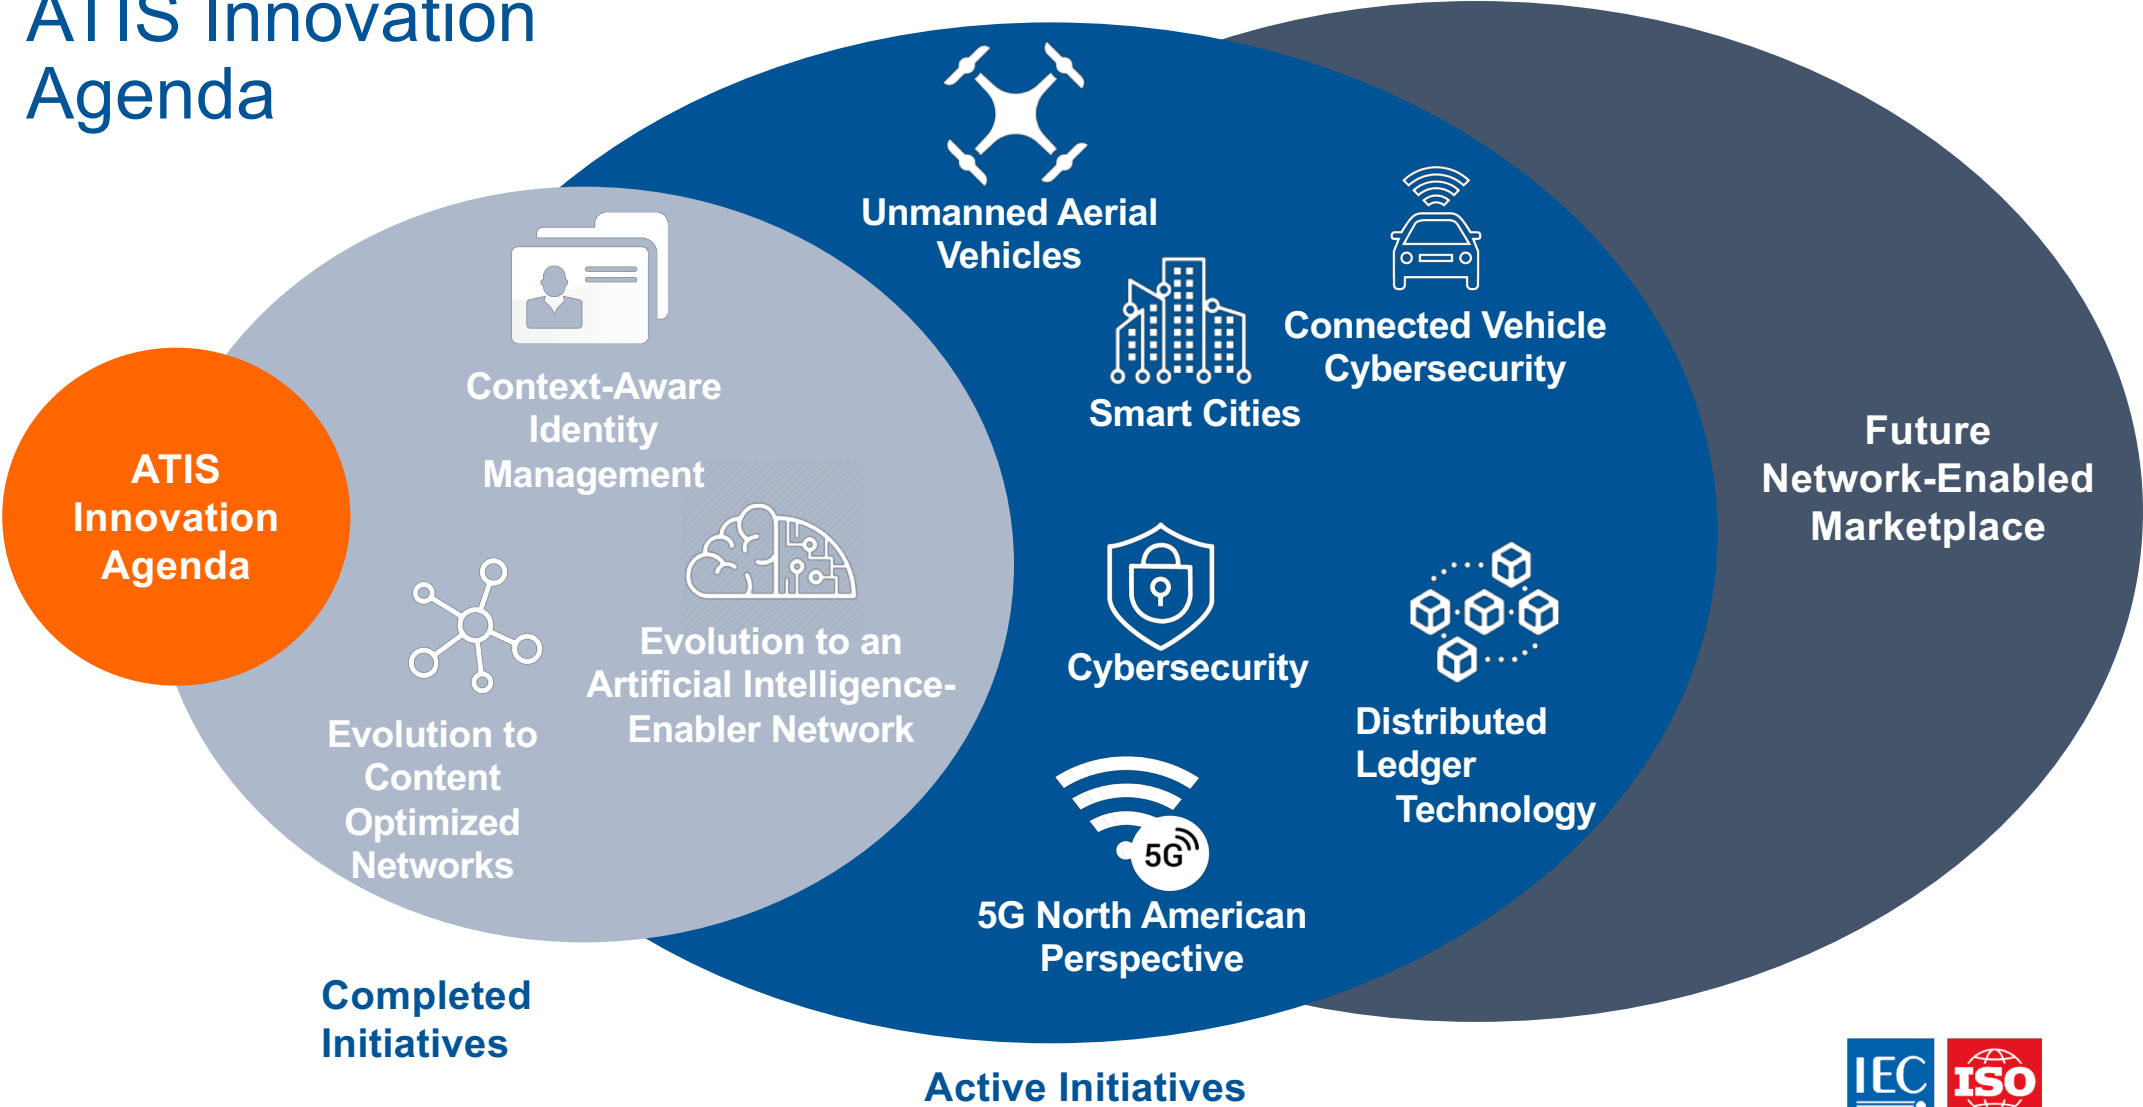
ATIS Innovation Agenda

ATIS Innovation Agenda

Context-Aware Identity Management

Evolution to Content Optimized Networks

Evolution to an Artificial Intelligence-Enabler Network

Unmanned Aerial Vehicles

Smart Cities

Connected Vehicle Cybersecurity

Cybersecurity

Distributed Ledger Technology

5G

5G North American Perspective

Future Network-Enabled Marketplace

Completed Initiatives

Active Initiatives

IEC

ISO